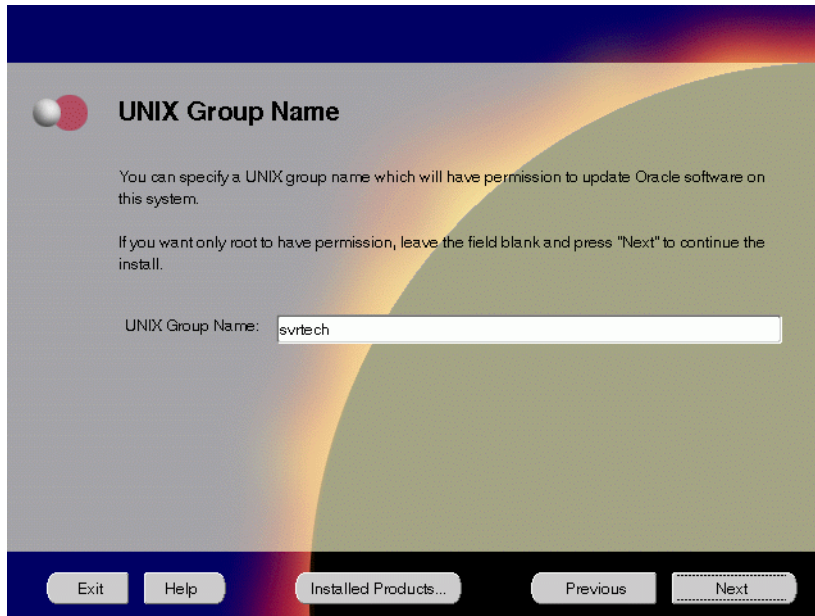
UNIX Group Name

You can specify a UNIX group name which will have permission to update Oracle software on this system.

If you want only root to have permission, leave the field blank and press "Next" to continue the install.

UNIX Group Name: svrtech

Exit

Help

Installed Products...

Previous

Next